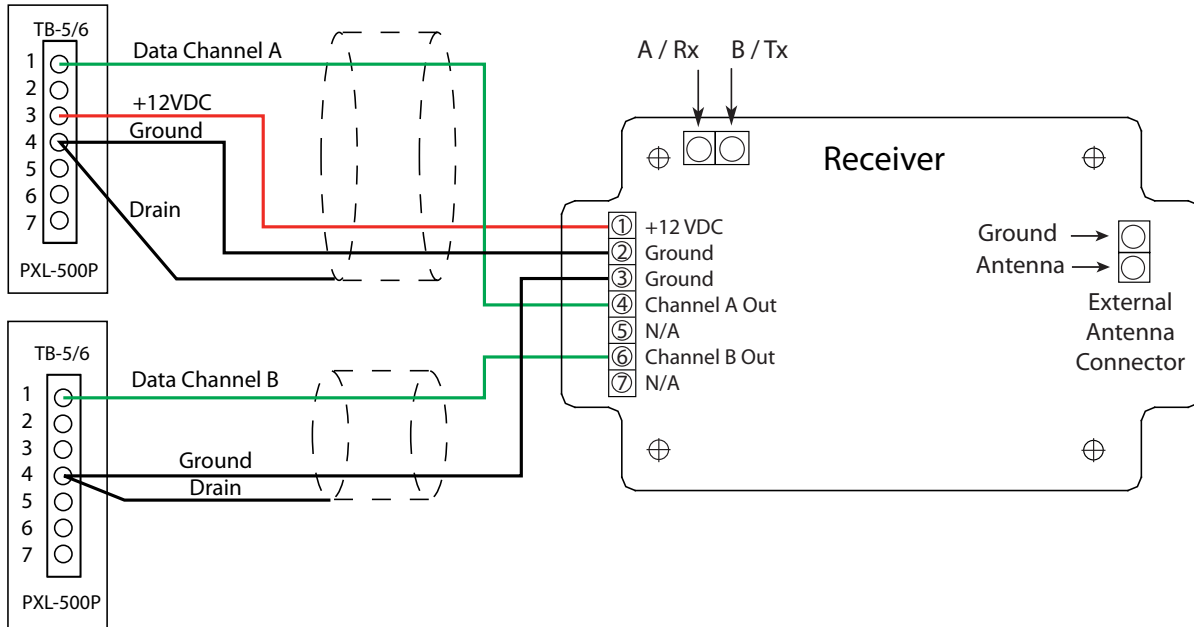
TB-5/6
1
2
3
4
5
6
7
PXL-500P

Data Channel A
+12VDC
Ground
Drain

A / Rx
B / Tx

Receiver

① +12 VDC
② Ground
③ Ground
④ Channel A Out
⑤ N/A
⑥ Channel B Out
⑦ N/A

Ground
Antenna
External Antenna Connector

TB-5/6
1
2
3
4
5
6
7
PXL-500P

Data Channel B
Ground
Drain